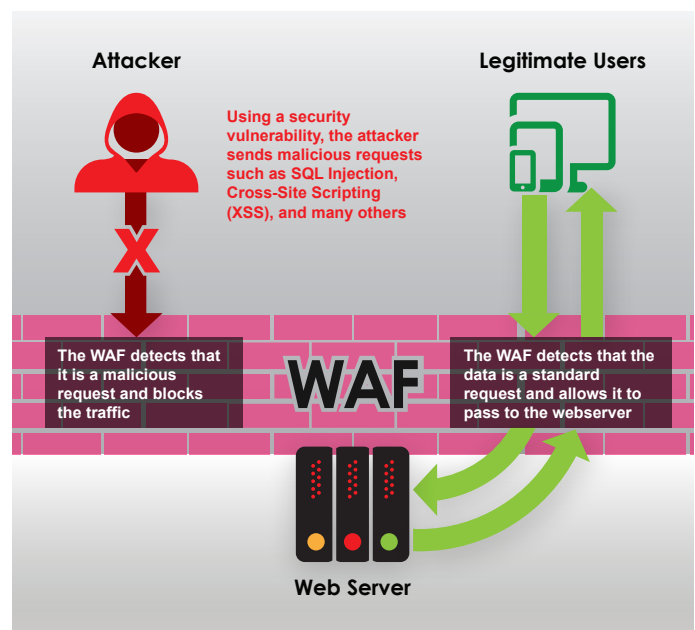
Attacker

Legitimate Users

Using a security vulnerability, the attacker sends malicious requests such as SQL Injection, Cross-Site Scripting (XSS), and many others

The WAF detects that it is a malicious request and blocks the traffic

WAF

The WAF detects that the data is a standard request and allows it to pass to the webserver

Web Server